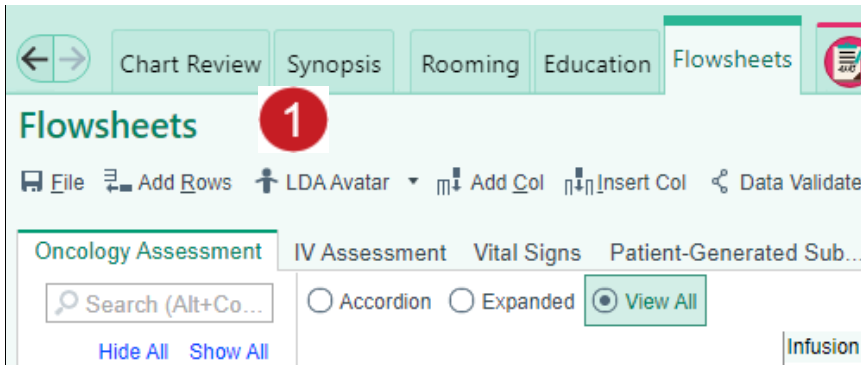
Chart Review Synopsis Rooming Education Flowsheets

Flowsheets

1

File Add Rows LDA Avatar Add Col Insert Col Data Validate

Oncology Assessment IV Assessment Vital Signs Patient-Generated Sub...

Search (Alt+Co...

Accordion Expanded View All

Hide All Show All

Infusion